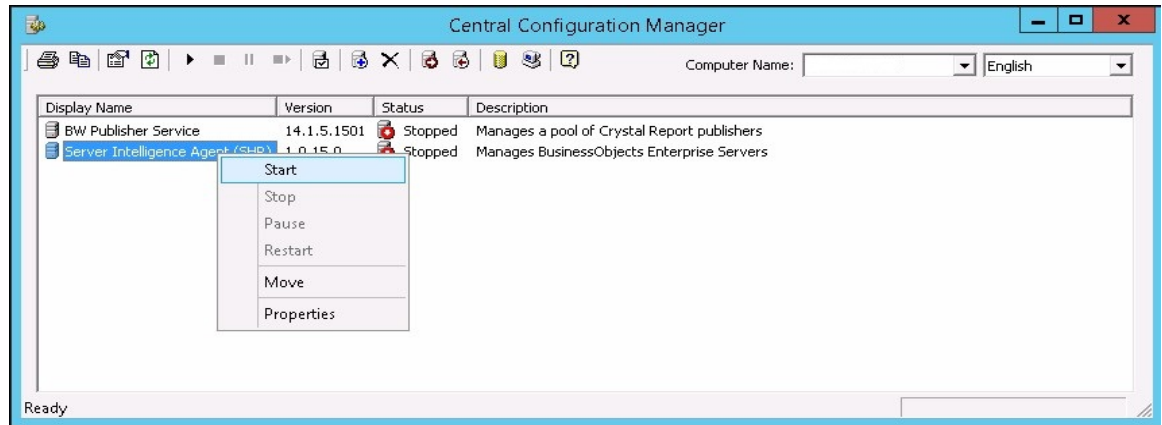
Central Configuration Manager

Computer Name: English

| Display Name | Version | Status | Description |
|---|---|---|---|
| BW Publisher Service | 14.1.5.1501 | Stopped | Manages a pool of Crystal Report publishers |
| Server Intelligence Agent (SHP) | 1.0.15.0 | Stopped | Manages BusinessObjects Enterprise Servers |

Start
Stop
Pause
Restart
Move
Properties

Ready